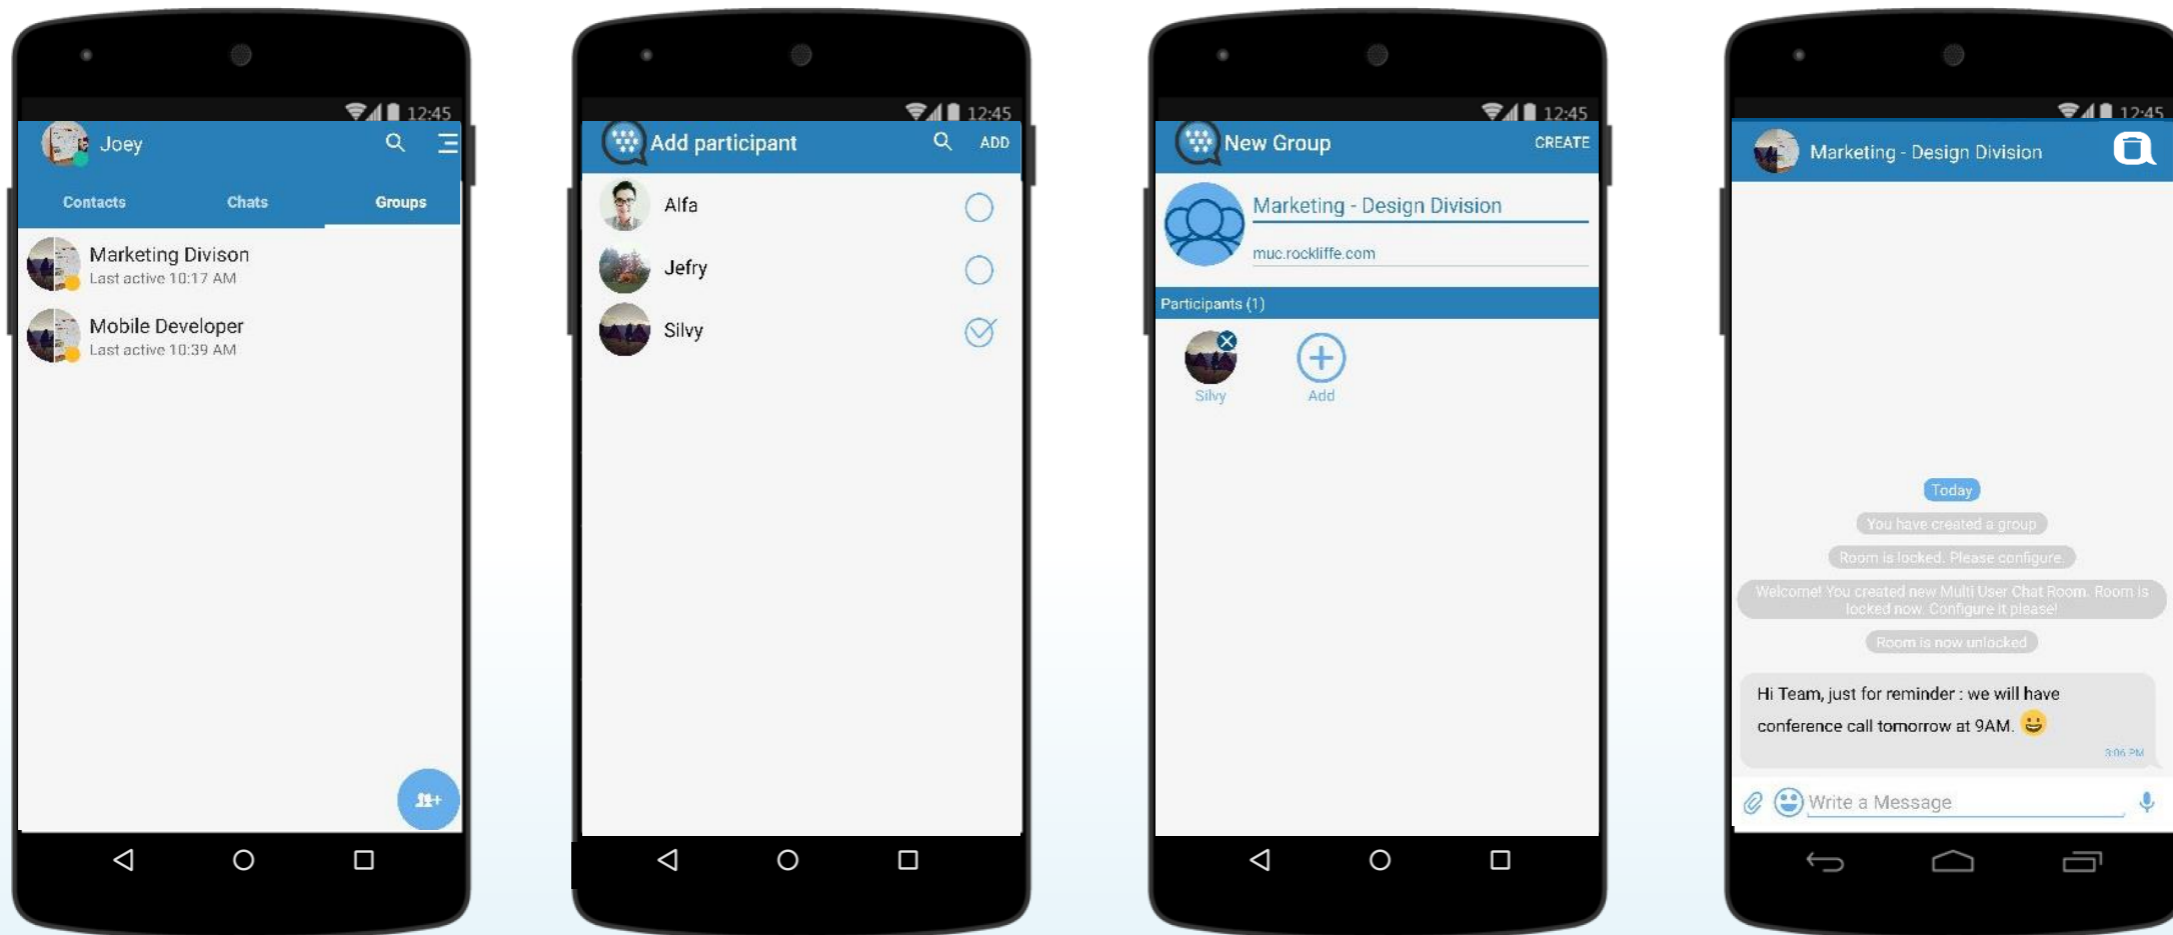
12:45
Joey
Contacts
Chats
Groups
Marketing Divison
Last active 10:17 AM
Mobile Developer
Last active 10:39 AM

12:45
Add participant
ADD
Alfa
Jefry
Silvy

12:45
New Group
CREATE
Marketing - Design Division
muc.rockliffe.com
Participants (1)
Silvy
Add

12:45
Marketing - Design Division
Today
You have created a group
Room is locked. Please configure
Welcome! You created new Multi User Chat Room. Room is locked now. Configure it please!
Room is now unlocked
Hi Team, just for reminder : we will have conference call tomorrow at 9AM.
3:06 PM
Write a Message